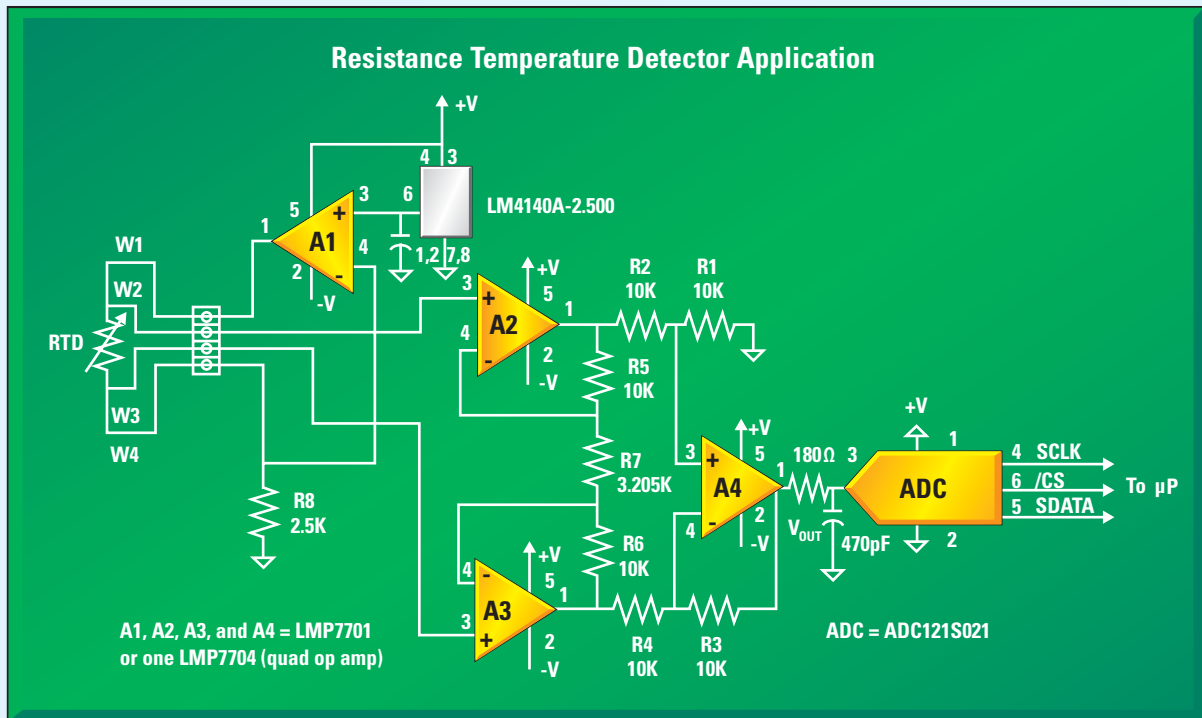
Resistance Temperature Detector Application

+V
4 3
6
LM4140A-2.500
1,2 7,8
5 3
1 A1 + -
2 4
-V
W1
W2
RTD
W3
W4
+V
3 5
A2 + -
4 2
-V
1
R2 10K
R1 10K
R5 10K
R7 3.205K
R8 2.5K
+V
3 5
A4 + -
4 2
-V
1
180Ω 3
$V_{OUT}$
470pF
+V
1
ADC
2
4 SCLK
6 /CS
5 SDATA
To µP
R6 10K
+V
4 5
A3 - +
3 2
-V
1
R4 10K
R3 10K

A1, A2, A3, and A4 = LMP7701 or one LMP7704 (quad op amp)

ADC = ADC121S021